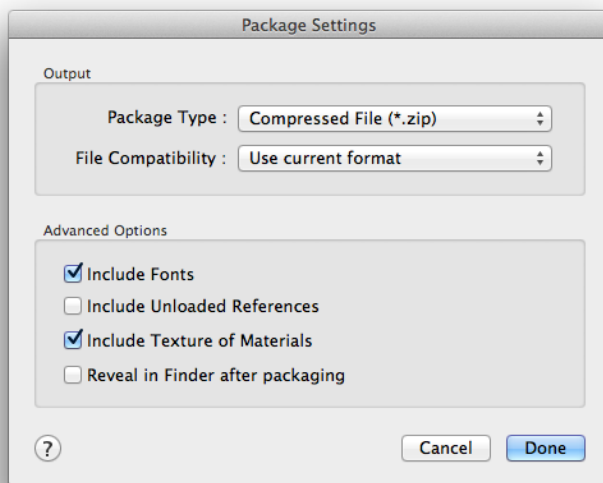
Package Settings

Output

Package Type : Compressed File (*.zip)

File Compatibility : Use current format

Advanced Options

Include Fonts

Include Unloaded References

Include Texture of Materials

Reveal in Finder after packaging

?

Cancel

Done